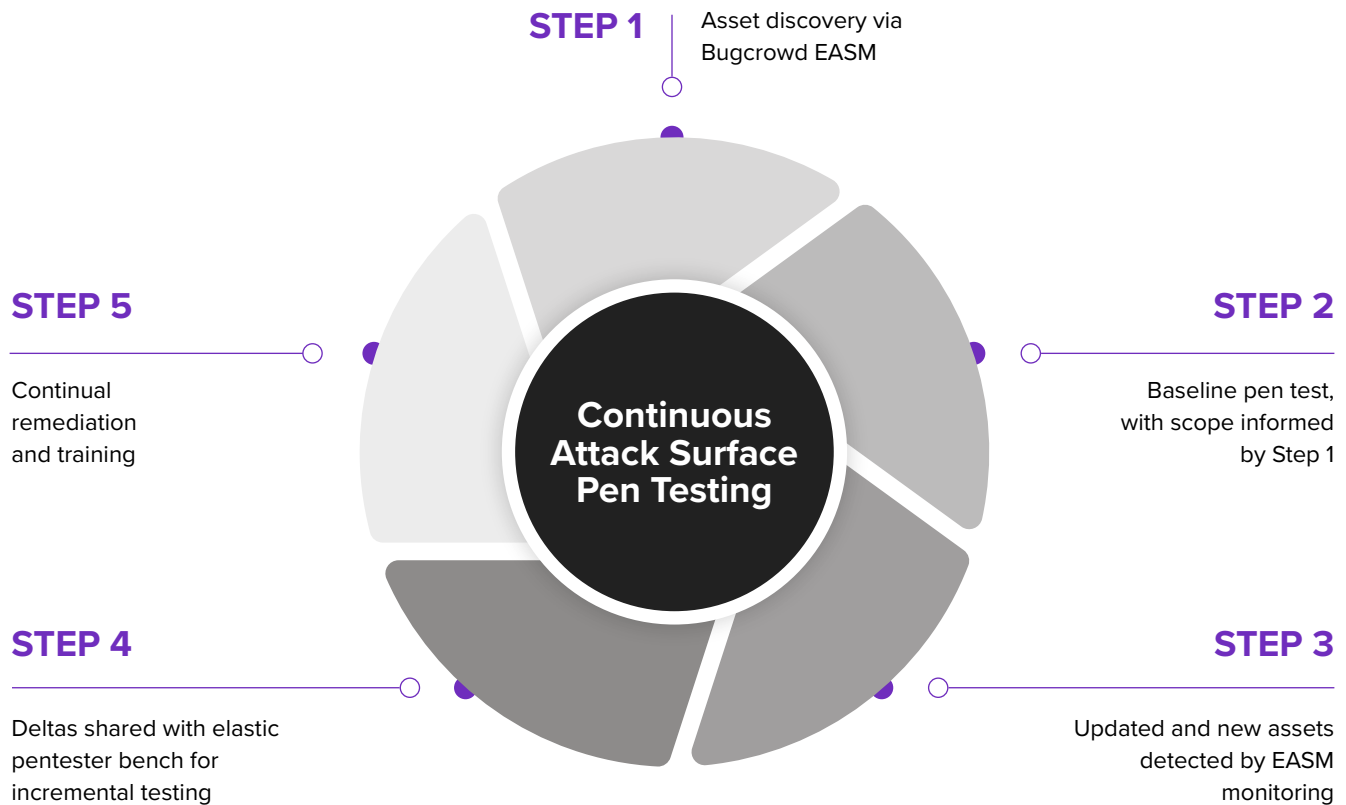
STEP 1
Asset discovery via Bugcrowd EASM

STEP 5
Continual remediation and training

STEP 2
Baseline pen test, with scope informed by Step 1

Continuous Attack Surface Pen Testing

STEP 4
Deltas shared with elastic pentester bench for incremental testing

STEP 3
Updated and new assets detected by EASM monitoring